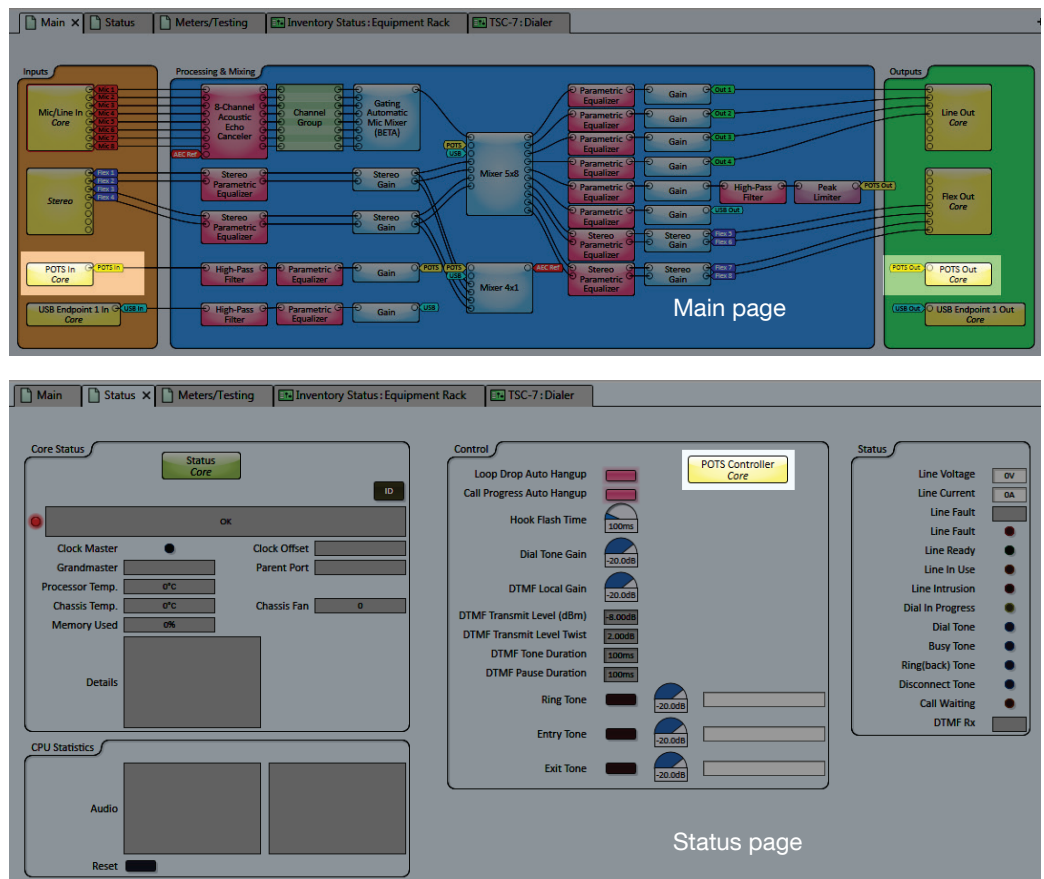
Main ✕ | Status | Meters/Testing | Inventory Status : Equipment Rack | TSC-7 : Dialer

Inputs

Mic/Line In
Core

Mic 1
Mic 2
Mic 3
Mic 4
Mic 5
Mic 6
Mic 7
Mic 8

Stereo

Flex 1
Flex 2
Flex 3
Flex 4

POTS In
Core

POTS In

USB Endpoint 1 In
Core

USB In

Processing & Mixing

8-Channel Acoustic Echo Canceler

AEC Ref

Channel Group

Gating Automatic Mic Mixer (BETA)

Stereo Parametric Equalizer

Stereo Gain

Stereo Parametric Equalizer

Stereo Gain

High-Pass Filter

Parametric Equalizer

Gain

POTS

High-Pass Filter

Parametric Equalizer

Gain

USB

POTS
USB

Mixer 5x8

POTS
USB

Mixer 4x1

AEC Ref

Parametric Equalizer
Gain
Out 1

Parametric Equalizer
Gain
Out 2

Parametric Equalizer
Gain
Out 3

Parametric Equalizer
Gain
Out 4

Parametric Equalizer
Gain

High-Pass Filter

Peak Limiter

POTS Out

Parametric Equalizer
Gain
USB Out

Stereo Parametric Equalizer
Stereo Gain
Flex 5
Flex 6

Stereo Parametric Equalizer
Stereo Gain
Flex 7
Flex 8

Outputs

Line Out
Core

Flex Out
Core

POTS Out
POTS Out
Core

USB Out
USB Endpoint 1 Out
Core

Main page

Main | Status ✕ | Meters/Testing | Inventory Status : Equipment Rack | TSC-7 : Dialer

Core Status

Status
Core

ID

OK

Clock Master
Clock Offset
Grandmaster
Parent Port
Processor Temp. 0°C
Chassis Temp. 0°C
Chassis Fan 0
Memory Used 0%

Details

CPU Statistics

Audio

Reset

Control

Loop Drop Auto Hangup
Call Progress Auto Hangup
Hook Flash Time 100ms
Dial Tone Gain -20.0dB
DTMF Local Gain -20.0dB
DTMF Transmit Level (dBm) -8.00dB
DTMF Transmit Level Twist 2.00dB
DTMF Tone Duration 100ms
DTMF Pause Duration 100ms
Ring Tone -20.0dB
Entry Tone -20.0dB
Exit Tone -20.0dB

POTS Controller
Core

Status

Line Voltage 0V
Line Current 0A
Line Fault
Line Fault
Line Ready
Line In Use
Line Intrusion
Dial In Progress
Dial Tone
Busy Tone
Ring(back) Tone
Disconnect Tone
Call Waiting
DTMF Rx

Status page